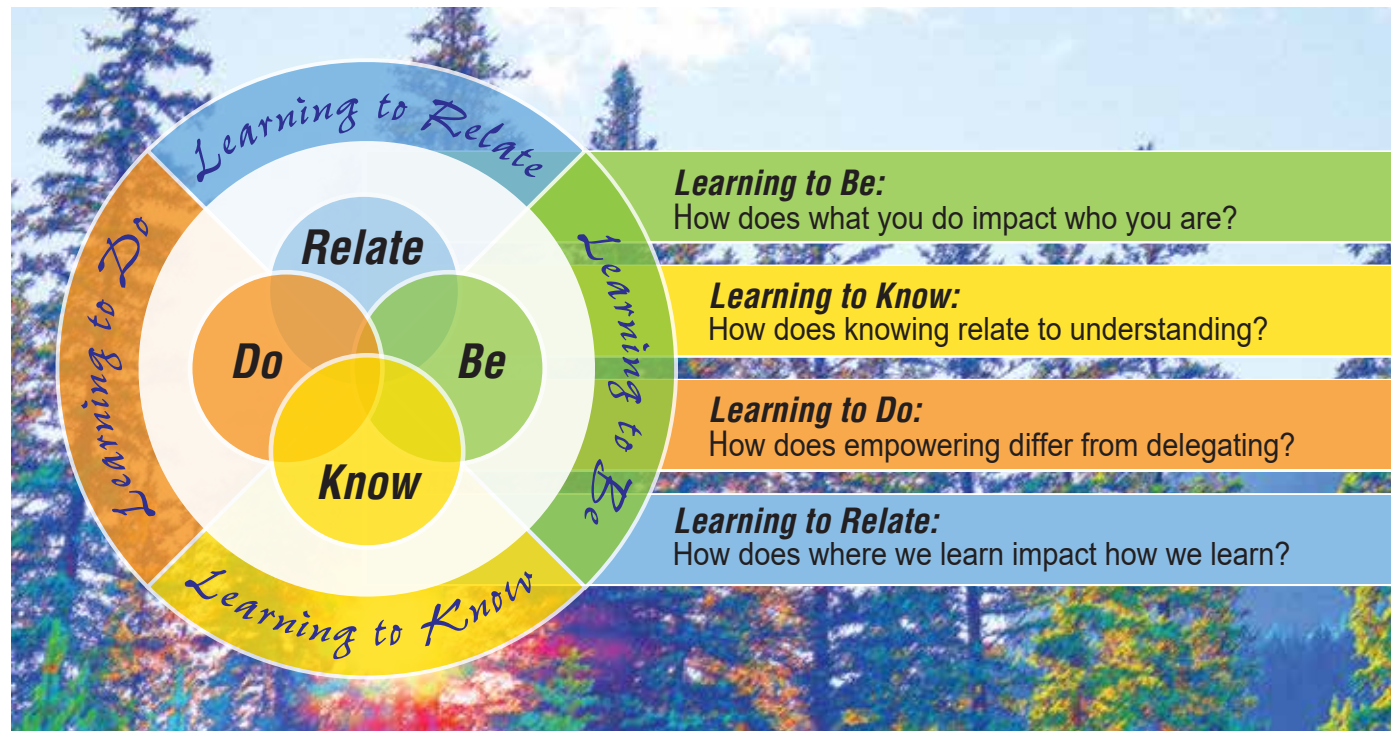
Learning to Relate
Learning to Do
Learning to Be
Learning to Know

Relate
Do
Be
Know

Learning to Be:
How does what you do impact who you are?

Learning to Know:
How does knowing relate to understanding?

Learning to Do:
How does empowering differ from delegating?

Learning to Relate:
How does where we learn impact how we learn?